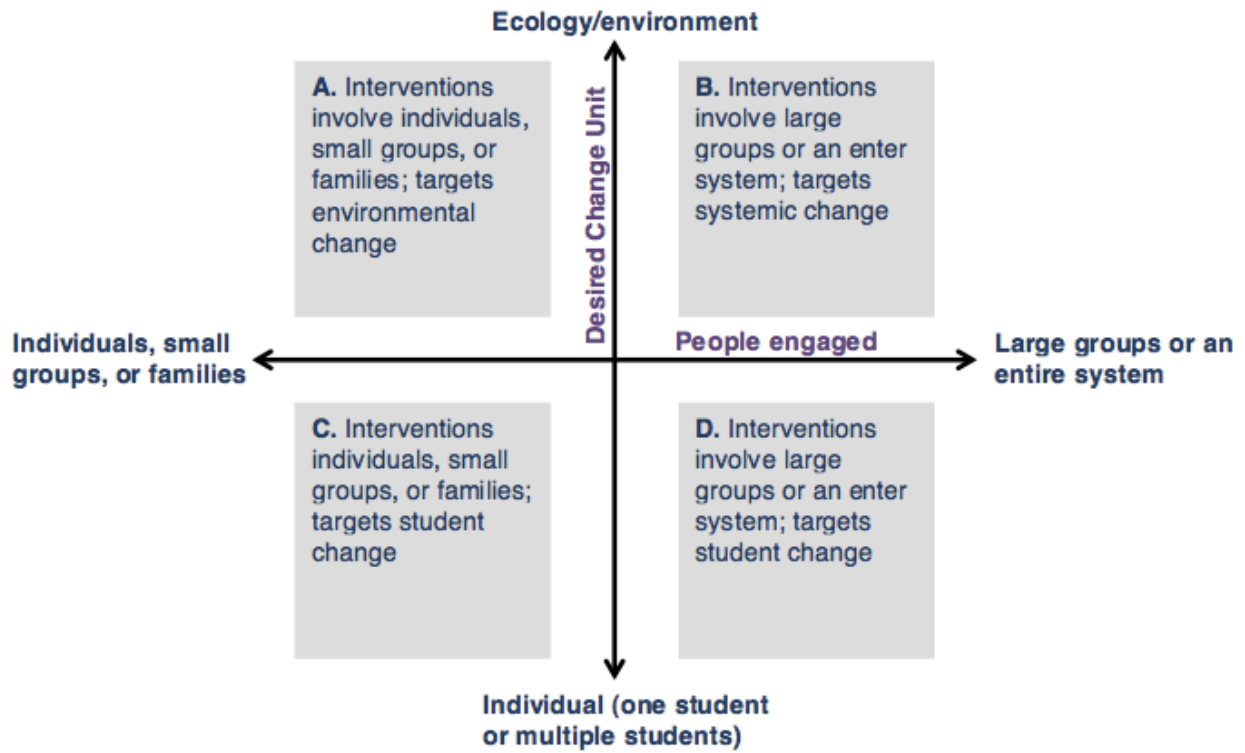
Ecology/environment

A. Interventions involve individuals, small groups, or families; targets environmental change

B. Interventions involve large groups or an enter system; targets systemic change

Desired Change Unit

Individuals, small groups, or families

People engaged

Large groups or an entire system

C. Interventions individuals, small groups, or families; targets student change

D. Interventions involve large groups or an enter system; targets student change

Individual (one student or multiple students)